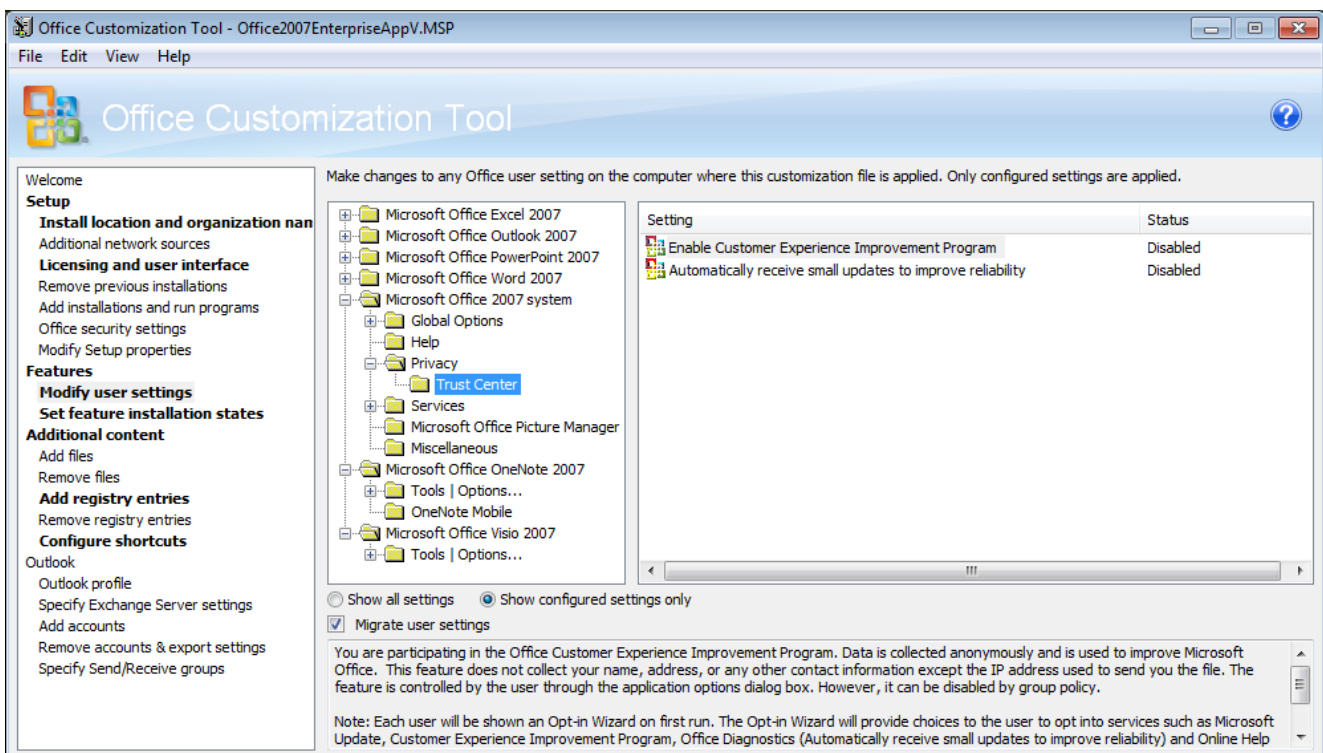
Office Customization Tool - Office2007EnterpriseAppV.MSP

File Edit View Help

Office Customization Tool

Welcome
Setup
Install location and organization nan
Additional network sources
Licensing and user interface
Remove previous installations
Add installations and run programs
Office security settings
Modify Setup properties
Features
Modify user settings
Set feature installation states
Additional content
Add files
Remove files
Add registry entries
Remove registry entries
Configure shortcuts
Outlook
Outlook profile
Specify Exchange Server settings
Add accounts
Remove accounts & export settings
Specify Send/Receive groups

Make changes to any Office user setting on the computer where this customization file is applied. Only configured settings are applied.

Microsoft Office Excel 2007
Microsoft Office Outlook 2007
Microsoft Office PowerPoint 2007
Microsoft Office Word 2007
Microsoft Office 2007 system
Global Options
Help
Privacy
Trust Center
Services
Microsoft Office Picture Manager
Miscellaneous
Microsoft Office OneNote 2007
Tools | Options...
OneNote Mobile
Microsoft Office Visio 2007
Tools | Options...

| Setting | Status |
|---|---|
| Enable Customer Experience Improvement Program | Disabled |
| Automatically receive small updates to improve reliability | Disabled |

Show all settings
Show configured settings only
Migrate user settings

You are participating in the Office Customer Experience Improvement Program. Data is collected anonymously and is used to improve Microsoft Office. This feature does not collect your name, address, or any other contact information except the IP address used to send you the file. The feature is controlled by the user through the application options dialog box. However, it can be disabled by group policy.

Note: Each user will be shown an Opt-in Wizard on first run. The Opt-in Wizard will provide choices to the user to opt into services such as Microsoft Update, Customer Experience Improvement Program, Office Diagnostics (Automatically receive small updates to improve reliability) and Online Help